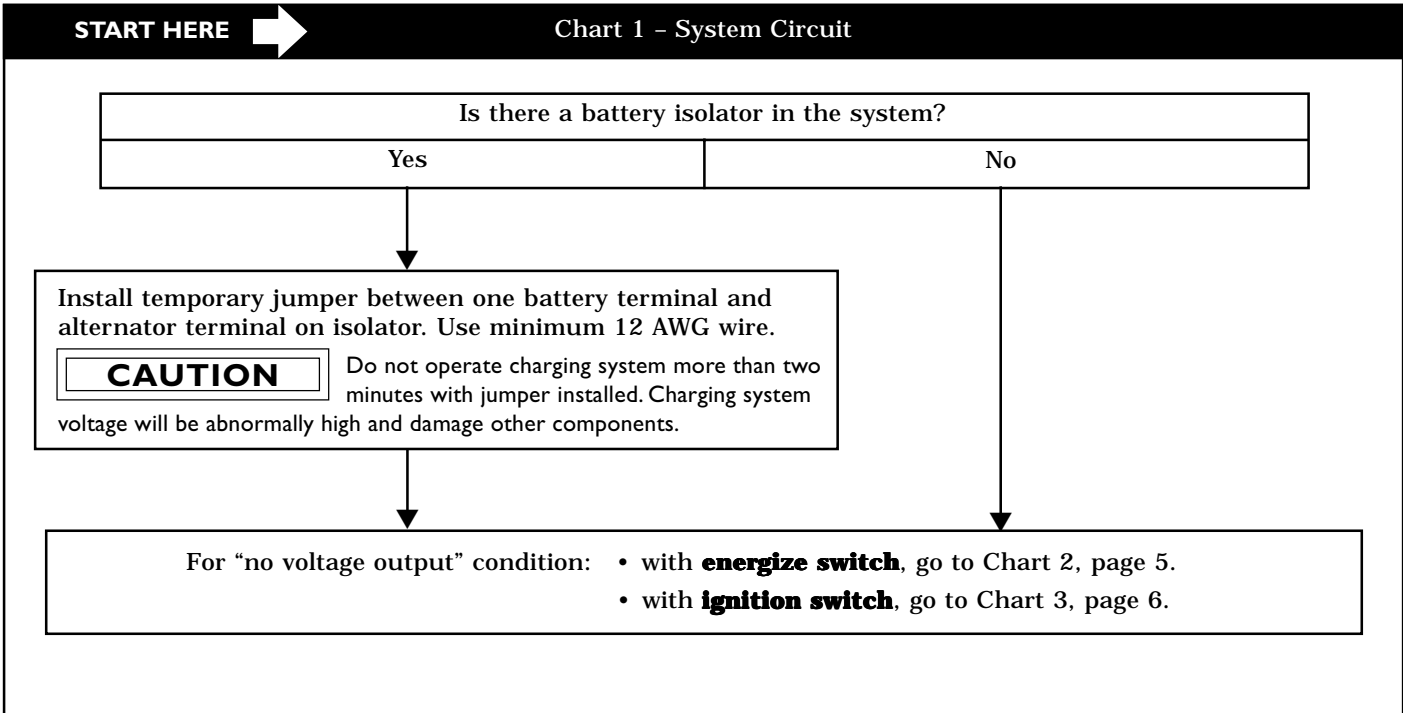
START HERE

Chart 1 – System Circuit

Is there a battery isolator in the system?

Yes

No

Install temporary jumper between one battery terminal and alternator terminal on isolator. Use minimum 12 AWG wire.

CAUTION

Do not operate charging system more than two minutes with jumper installed. Charging system voltage will be abnormally high and damage other components.

For "no voltage output" condition: • with **energize switch**, go to Chart 2, page 5.
• with **ignition switch**, go to Chart 3, page 6.